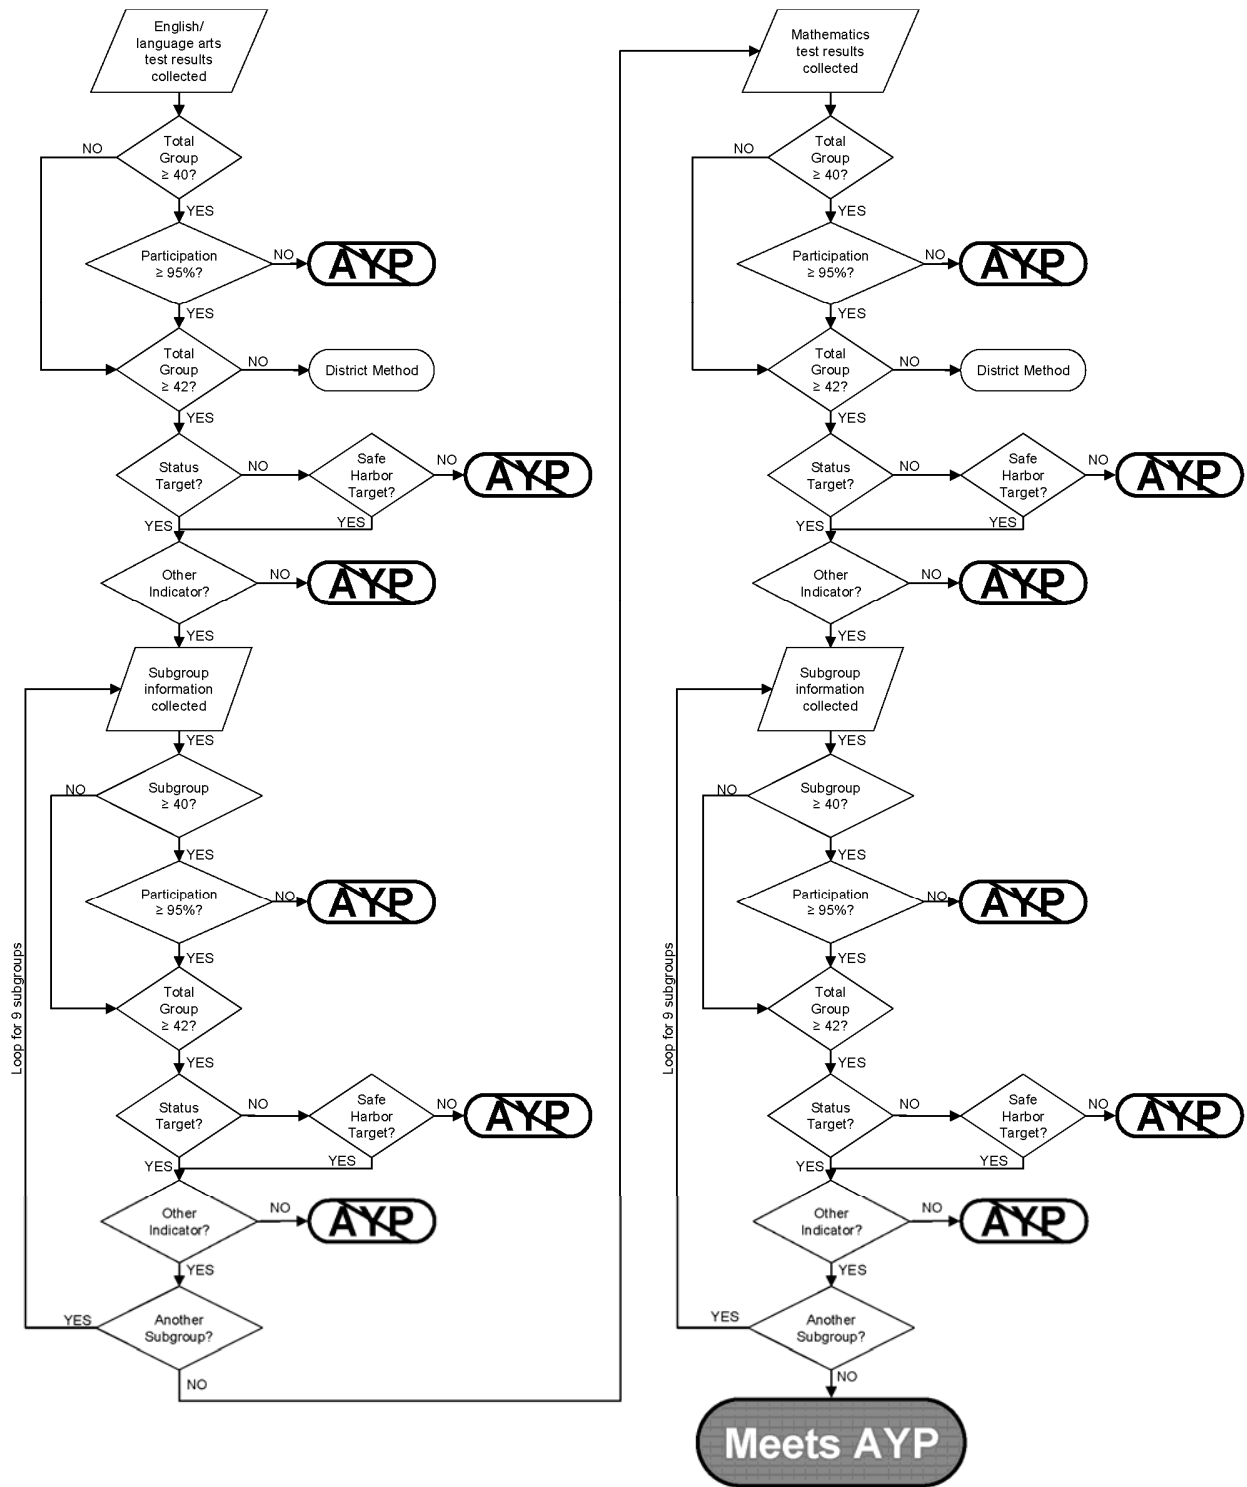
English/ language arts test results collected

Total Group ≥ 40?

NO

YES

Participation ≥ 95%?

NO

AYP

YES

Total Group ≥ 42?

NO

District Method

YES

Status Target?

NO

Safe Harbor Target?

NO

AYP

YES

YES

Other Indicator?

NO

AYP

YES

Subgroup information collected

YES

Subgroup ≥ 40?

NO

YES

Participation ≥ 95%?

NO

AYP

YES

Total Group ≥ 42?

YES

Status Target?

NO

Safe Harbor Target?

NO

AYP

YES

YES

Other Indicator?

NO

AYP

YES

Another Subgroup?

YES

NO

Loop for 9 subgroups

Mathematics test results collected

Total Group ≥ 40?

NO

YES

Participation ≥ 95%?

NO

AYP

YES

Total Group ≥ 42?

NO

District Method

YES

Status Target?

NO

Safe Harbor Target?

NO

AYP

YES

YES

Other Indicator?

NO

AYP

YES

Subgroup information collected

YES

Subgroup ≥ 40?

NO

YES

Participation ≥ 95%?

NO

AYP

YES

Total Group ≥ 42?

YES

Status Target?

NO

Safe Harbor Target?

NO

AYP

YES

YES

Other Indicator?

NO

AYP

YES

Another Subgroup?

YES

NO

Loop for 9 subgroups

Meets AYP